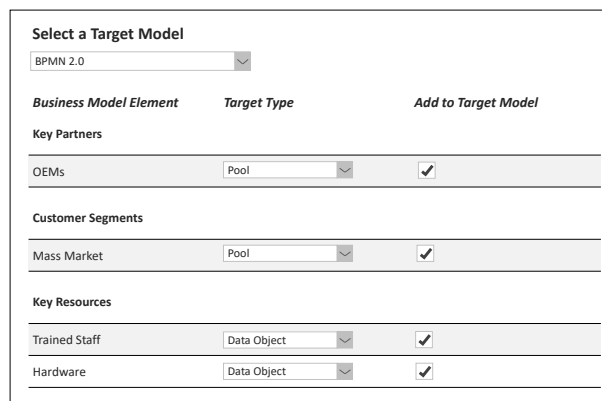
**Select a Target Model**

BPMN 2.0

| *Business Model Element* | *Target Type* | *Add to Target Model* |
|---|---|---|
| **Key Partners** | | |
| OEMs | Pool | ✓ |
| **Customer Segments** | | |
| Mass Market | Pool | ✓ |
| **Key Resources** | | |
| Trained Staff | Data Object | ✓ |
| Hardware | Data Object | ✓ |